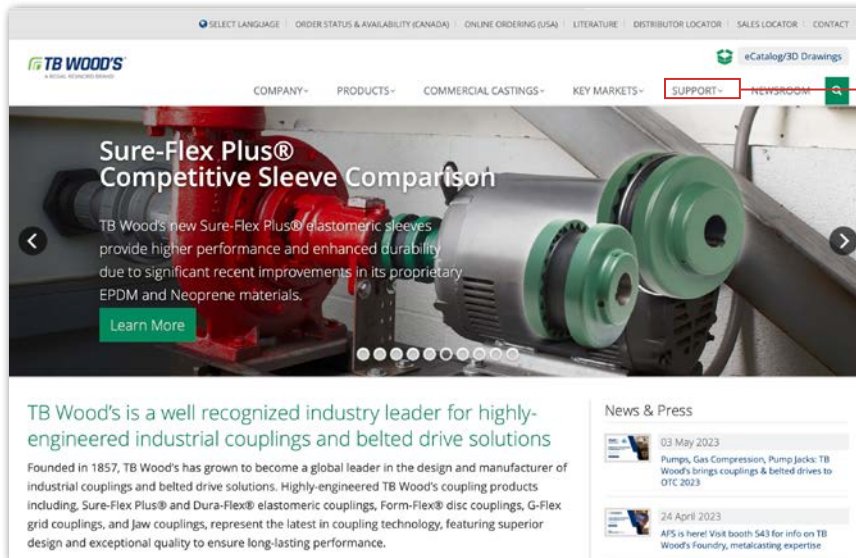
SELECT LANGUAGE | ORDER STATUS & AVAILABILITY (CANADA) | ONLINE ORDERING (USA) | LITERATURE | DISTRIBUTOR LOCATOR | SALES LOCATOR | CONTACT

TB WOOD'S
A REGAL REXNORD BRAND

eCatalog/3D Drawings

COMPANY | PRODUCTS | COMMERCIAL CASTINGS | KEY MARKETS | SUPPORT | NEWSROOM

Sure-Flex Plus® Competitive Sleeve Comparison

TB Wood's new Sure-Flex Plus® elastomeric sleeves provide higher performance and enhanced durability due to significant recent improvements in its proprietary EPDM and Neoprene materials.

Learn More

TB Wood's is a well recognized industry leader for highly-engineered industrial couplings and belted drive solutions

Founded in 1857, TB Wood's has grown to become a global leader in the design and manufacturer of industrial couplings and belted drive solutions. Highly-engineered TB Wood's coupling products including, Sure-Flex Plus® and Dura-Flex® elastomeric couplings, Form-Flex® disc couplings, G-Flex grid couplings, and Jaw couplings, represent the latest in coupling technology, featuring superior design and exceptional quality to ensure long-lasting performance.

News & Press

03 May 2023
Pumps, Gas Compression, Pump Jacks: TB Wood's brings couplings & belted drives to OTC 2023

24 April 2023
AFS is here! Visit booth 543 for info on TB Wood's Foundry, metalcasting expertise